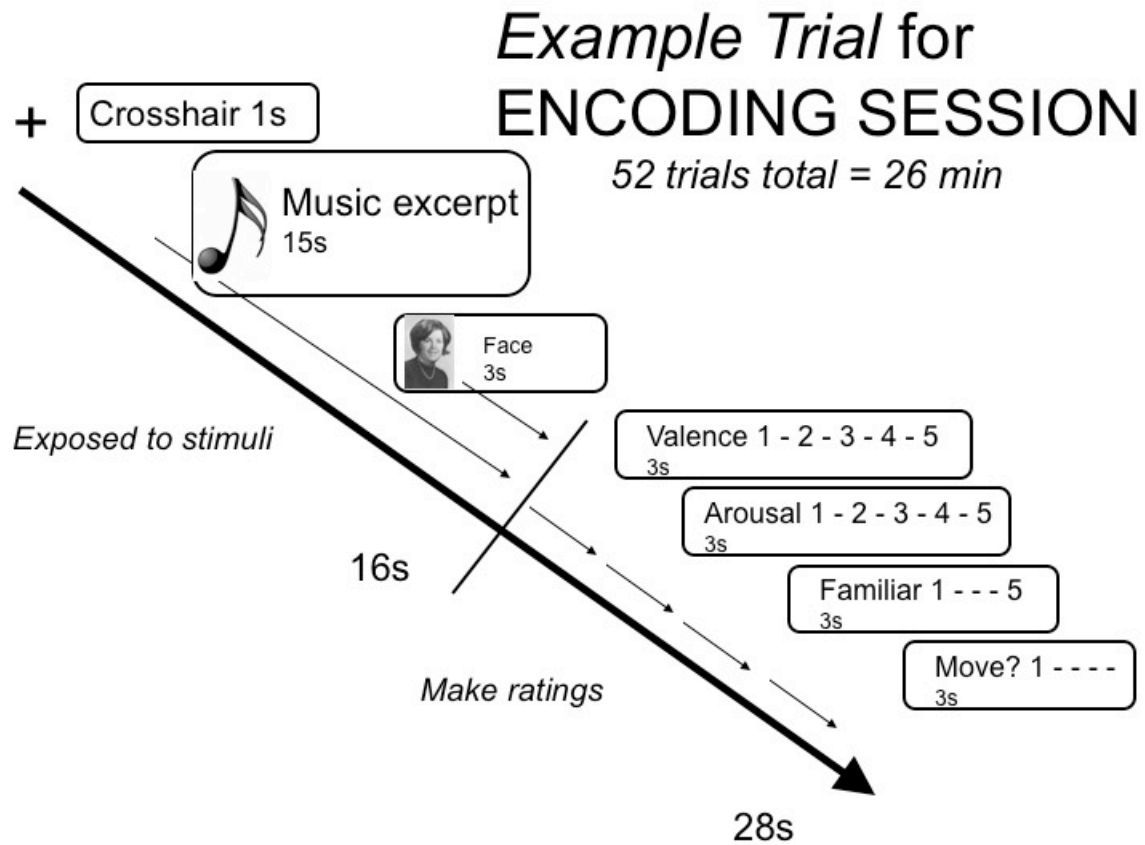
Example Trial for ENCODING SESSION

52 trials total = 26 min

+ Crosshair 1s

Music excerpt
15s

Face
3s

Exposed to stimuli

Valence 1 - 2 - 3 - 4 - 5
3s

Arousal 1 - 2 - 3 - 4 - 5
3s

16s

Familiar 1 - - - 5
3s

Move? 1 - - - -
3s

Make ratings

28s